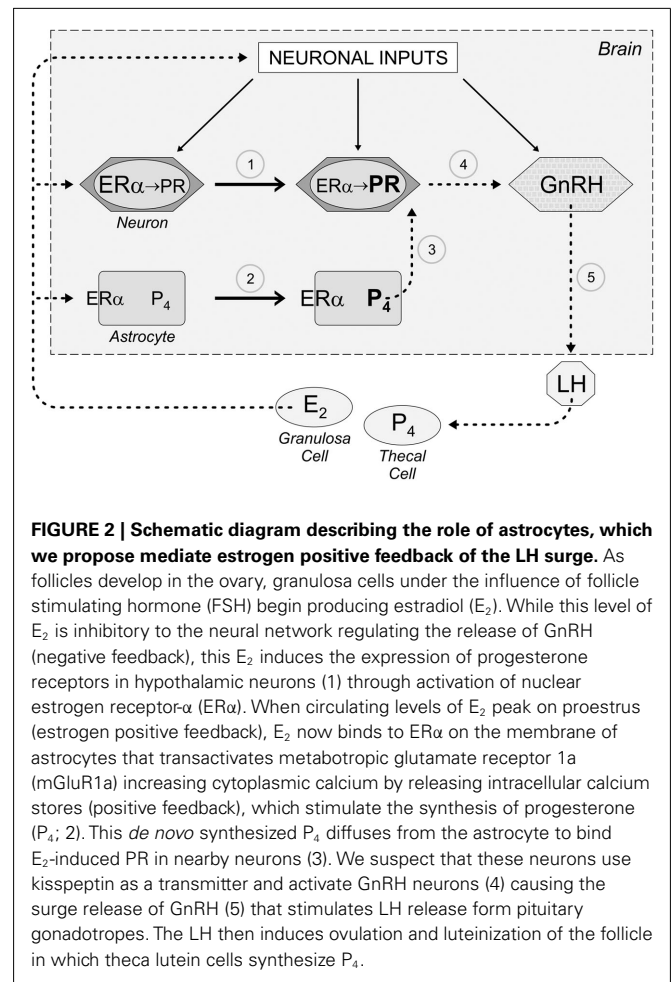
Brain

NEURONAL INPUTS

ERα→PR

Neuron

1

ERα→PR

4

GnRH

3

2

ERα $P_4$

Astrocyte

ERα $P_4$

5

LH

$E_2$

Granulosa Cell

$P_4$

Thecal Cell

**FIGURE 2 | Schematic diagram describing the role of astrocytes, which we propose mediate estrogen positive feedback of the LH surge.** As follicles develop in the ovary, granulosa cells under the influence of follicle stimulating hormone (FSH) begin producing estradiol ($E_2$). While this level of $E_2$ is inhibitory to the neural network regulating the release of GnRH (negative feedback), this $E_2$ induces the expression of progesterone receptors in hypothalamic neurons (1) through activation of nuclear estrogen receptor-α (ERα). When circulating levels of $E_2$ peak on proestrus (estrogen positive feedback), $E_2$ now binds to ERα on the membrane of astrocytes that transactivates metabotropic glutamate receptor 1a (mGluR1a) increasing cytoplasmic calcium by releasing intracellular calcium stores (positive feedback), which stimulate the synthesis of progesterone ($P_4$; 2). This *de novo* synthesized $P_4$ diffuses from the astrocyte to bind $E_2$-induced PR in nearby neurons (3). We suspect that these neurons use kisspeptin as a transmitter and activate GnRH neurons (4) causing the surge release of GnRH (5) that stimulates LH release form pituitary gonadotropes. The LH then induces ovulation and luteinization of the follicle in which theca lutein cells synthesize $P_4$.